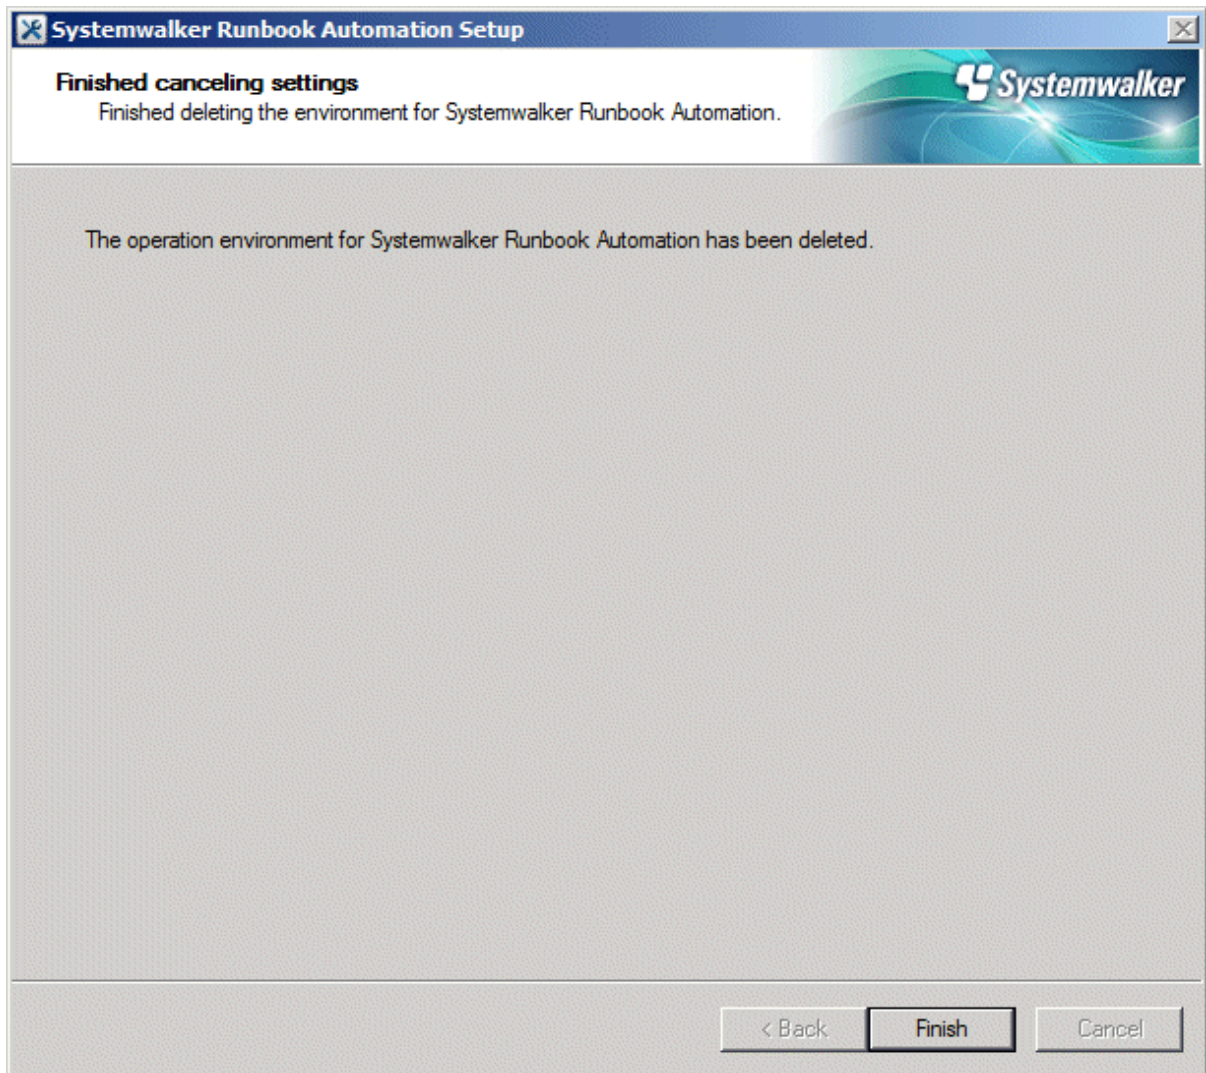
Systemwalker Runbook Automation Setup

Finished canceling settings
Finished deleting the environment for Systemwalker Runbook Automation.

Systemwalker

The operation environment for Systemwalker Runbook Automation has been deleted.

< Back
Finish
Cancel